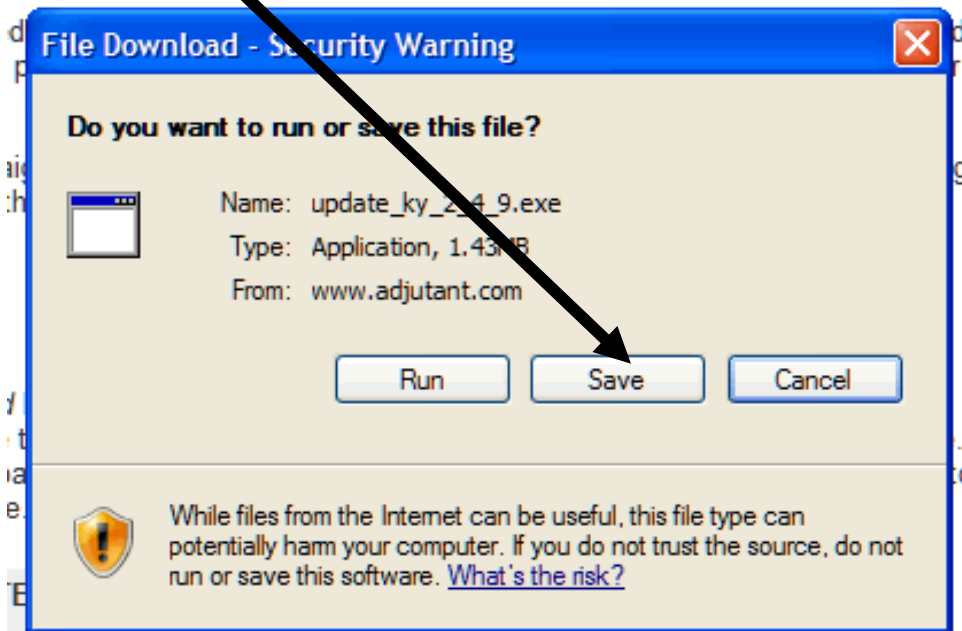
File Download - S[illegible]curity Warning

Do you want to run or s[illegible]ve this file?

Name: update_ky_2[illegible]4_9.exe

Type: Application, 1.43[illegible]B

From: www.adjutant.com

Run

Save

Cancel

While files from the Internet can be useful, this file type can potentially harm your computer. If you do not trust the source, do not run or save this software. What's the risk?